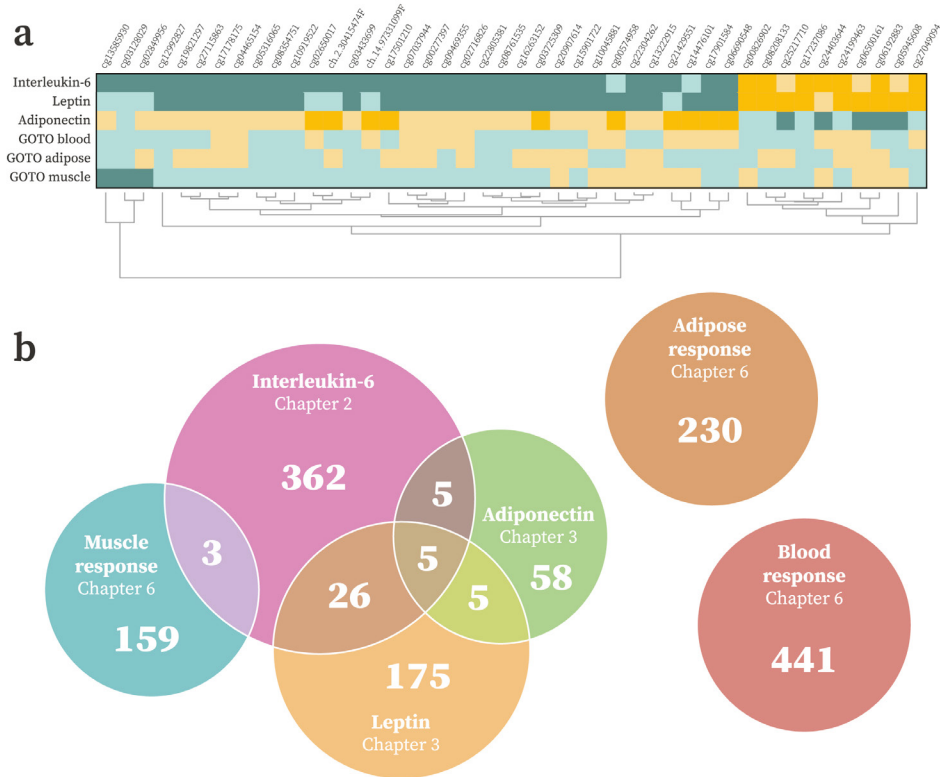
a

cg13585930 cg03128029 cg02849996 cg12992827 cg19821297 cg27115863 cg17178175 cg04465134 cg05316065 cg08354751 cg10919522 cg02650017 ch.2.30415474F cg09436699 ch.14.97331099F cg17501210 cg07037944 cg00277397 cg09469355 cg02716826 cg22805381 cg08761535 cg16263152 cg03725309 cg20907614 cg15901722 cg10045881 cg00574958 cg22394262 cg13222915 cg21429551 cg14476101 cg17901584 cg06690548 cg09826902 cg08309133 cg25217710 cg17237086 cg24403644 cg24199463 cg06500161 cg06192883 cg09545608 cg27049094

Interleukin-6
Leptin
Adiponectin
GOTO blood
GOTO adipose
GOTO muscle

b

Interleukin-6
Chapter 2
362

Muscle response
Chapter 6
159

3

5

5

26

5

Adiponectin
Chapter 3
58

175
Leptin
Chapter 3

Adipose response
Chapter 6
230

Blood response
Chapter 6
441